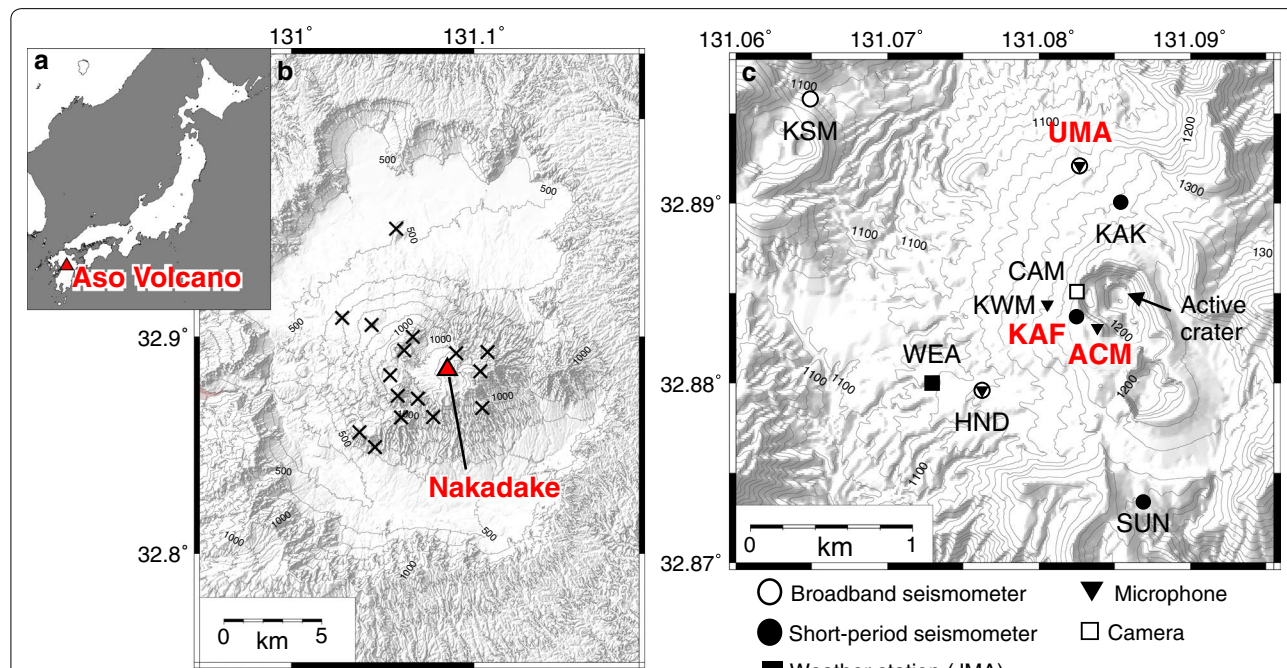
a
Aso Volcano

131˚
131.1˚
b
32.9˚
32.8˚
500
500
500
1000
1000
1000
500
1000
500
500
1000
1000
500
1000
Nakadake
0 km 5

131.06˚
131.07˚
131.08˚
131.09˚
c
1100
KSM
1100
UMA
1200
32.89˚
KAK
1300
1100
1100
130
CAM
KWM
Active crater
KAF
1200
ACM
WEA
1100
1100
32.88˚
HND
1200
1100
SUN
0 km 1
32.87˚

Broadband seismometer
Microphone
Short-period seismometer
Camera
Weather station (JMA)